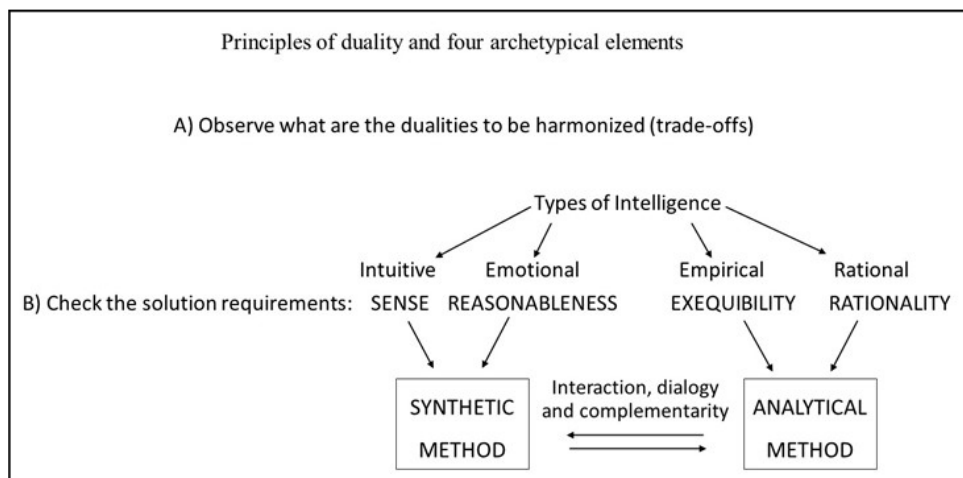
Principles of duality and four archetypical elements

A) Observe what are the dualities to be harmonized (trade-offs)

Types of Intelligence

Intuitive Emotional Empirical Rational

B) Check the solution requirements: SENSE REASONABLENESS EXEQUIBILITY RATIONALITY

SYNTHETIC METHOD

Interaction, dialogy and complementarity

ANALYTICAL METHOD